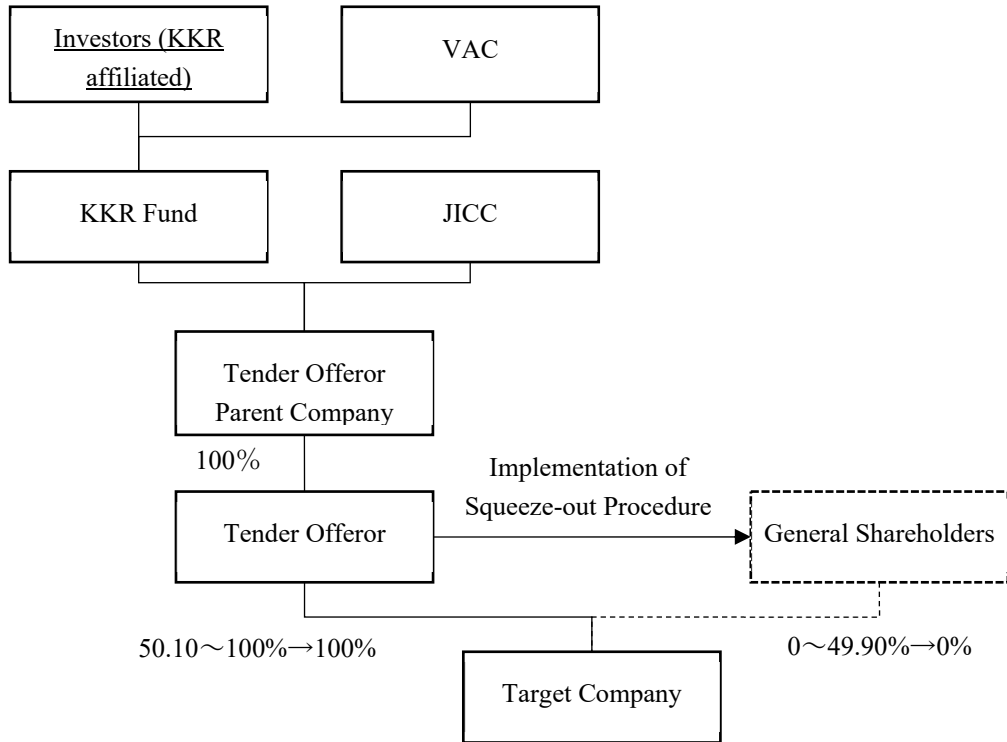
Investors (KKR affiliated)

VAC

KKR Fund

JICC

Tender Offeror Parent Company

100%

Implementation of Squeeze-out Procedure

Tender Offeror

General Shareholders

50.10～100%→100%

0～49.90%→0%

Target Company